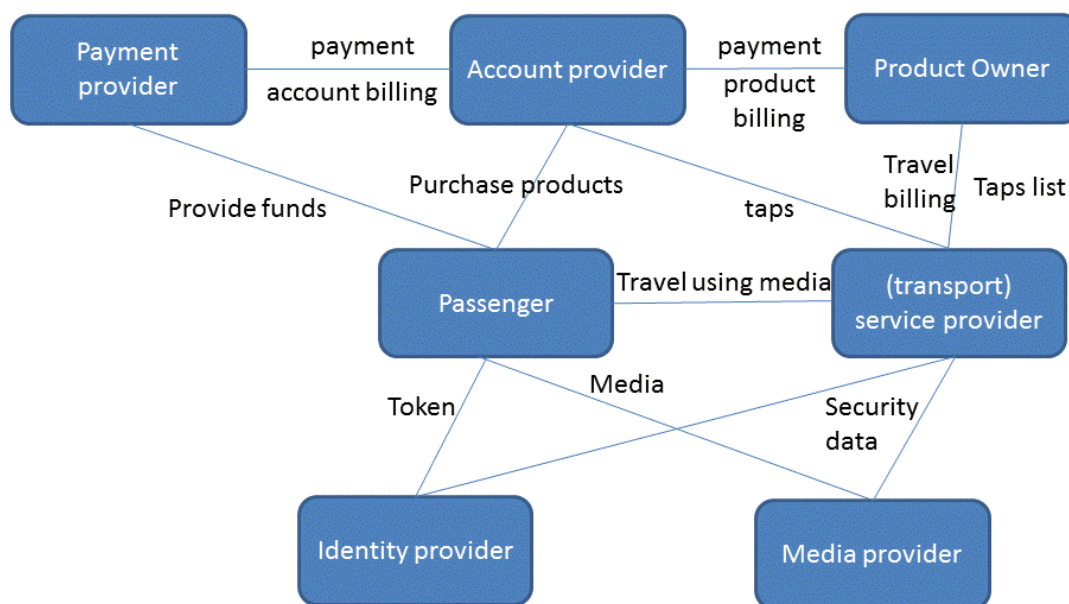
Payment provider

payment

account billing

Account provider

payment

product billing

Product Owner

Provide funds

Purchase products

taps

Travel billing

Taps list

Passenger

Travel using media

(transport) service provider

Token

Media

Security data

Identity provider

Media provider